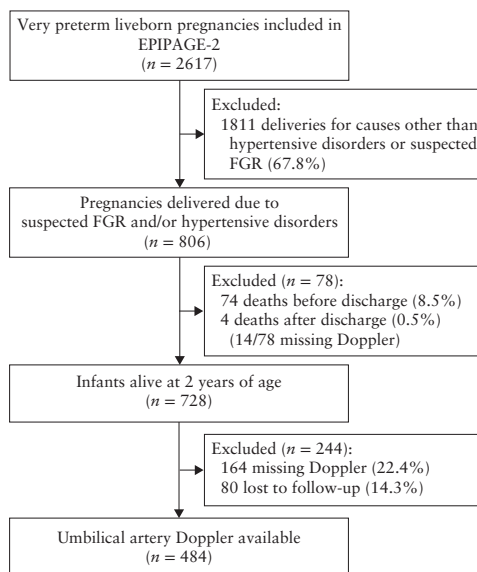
Very preterm liveborn pregnancies included in EPIPAGE-2
($n$ = 2617)

Excluded:
1811 deliveries for causes other than hypertensive disorders or suspected FGR (67.8%)

Pregnancies delivered due to suspected FGR and/or hypertensive disorders
($n$ = 806)

Excluded ($n$ = 78):
74 deaths before discharge (8.5%)
4 deaths after discharge (0.5%)
(14/78 missing Doppler)

Infants alive at 2 years of age
($n$ = 728)

Excluded ($n$ = 244):
164 missing Doppler (22.4%)
80 lost to follow-up (14.3%)

Umbilical artery Doppler available
($n$ = 484)